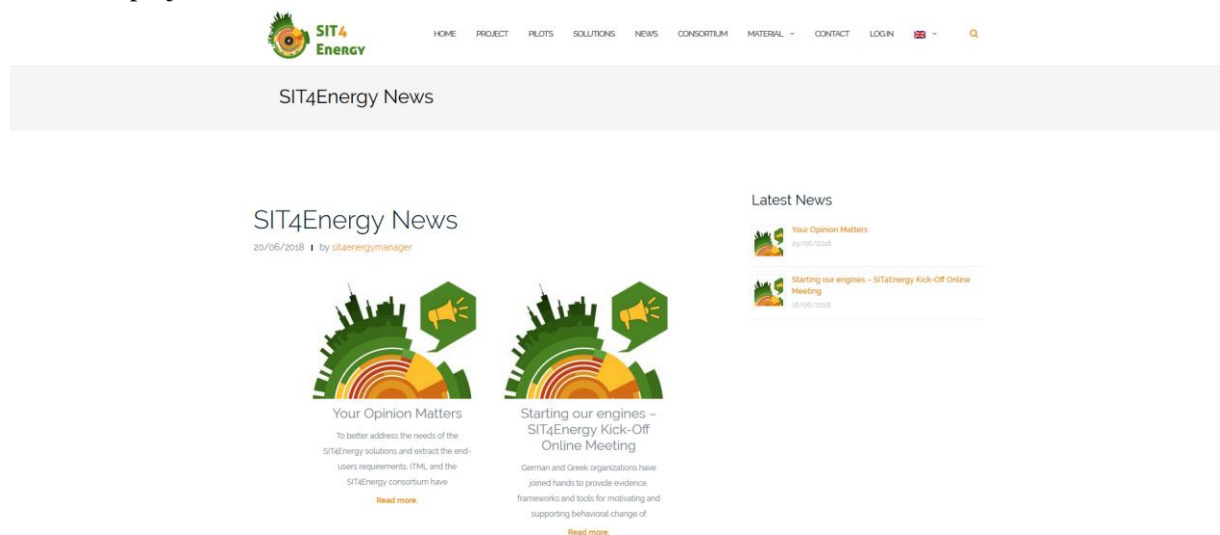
SIT4 Energy

HOME PROJECT PILOTS SOLUTIONS NEWS CONSORTIUM MATERIAL CONTACT LOGIN

SIT4Energy News

SIT4Energy News

20/06/2018 | by sit4energymanager

Your Opinion Matters

To better address the needs of the SIT4Energy solutions and extract the end-users requirements, ITML and the SIT4Energy consortium have

Read more.

Starting our engines – SIT4Energy Kick-Off Online Meeting

German and Greek organizations have joined hands to provide evidence frameworks and tools for motivating and supporting behavioral change of

Read more.

Latest News

Your Opinion Matters

29/06/2018

Starting our engines – SIT4Energy Kick-Off Online Meeting

26/06/2018